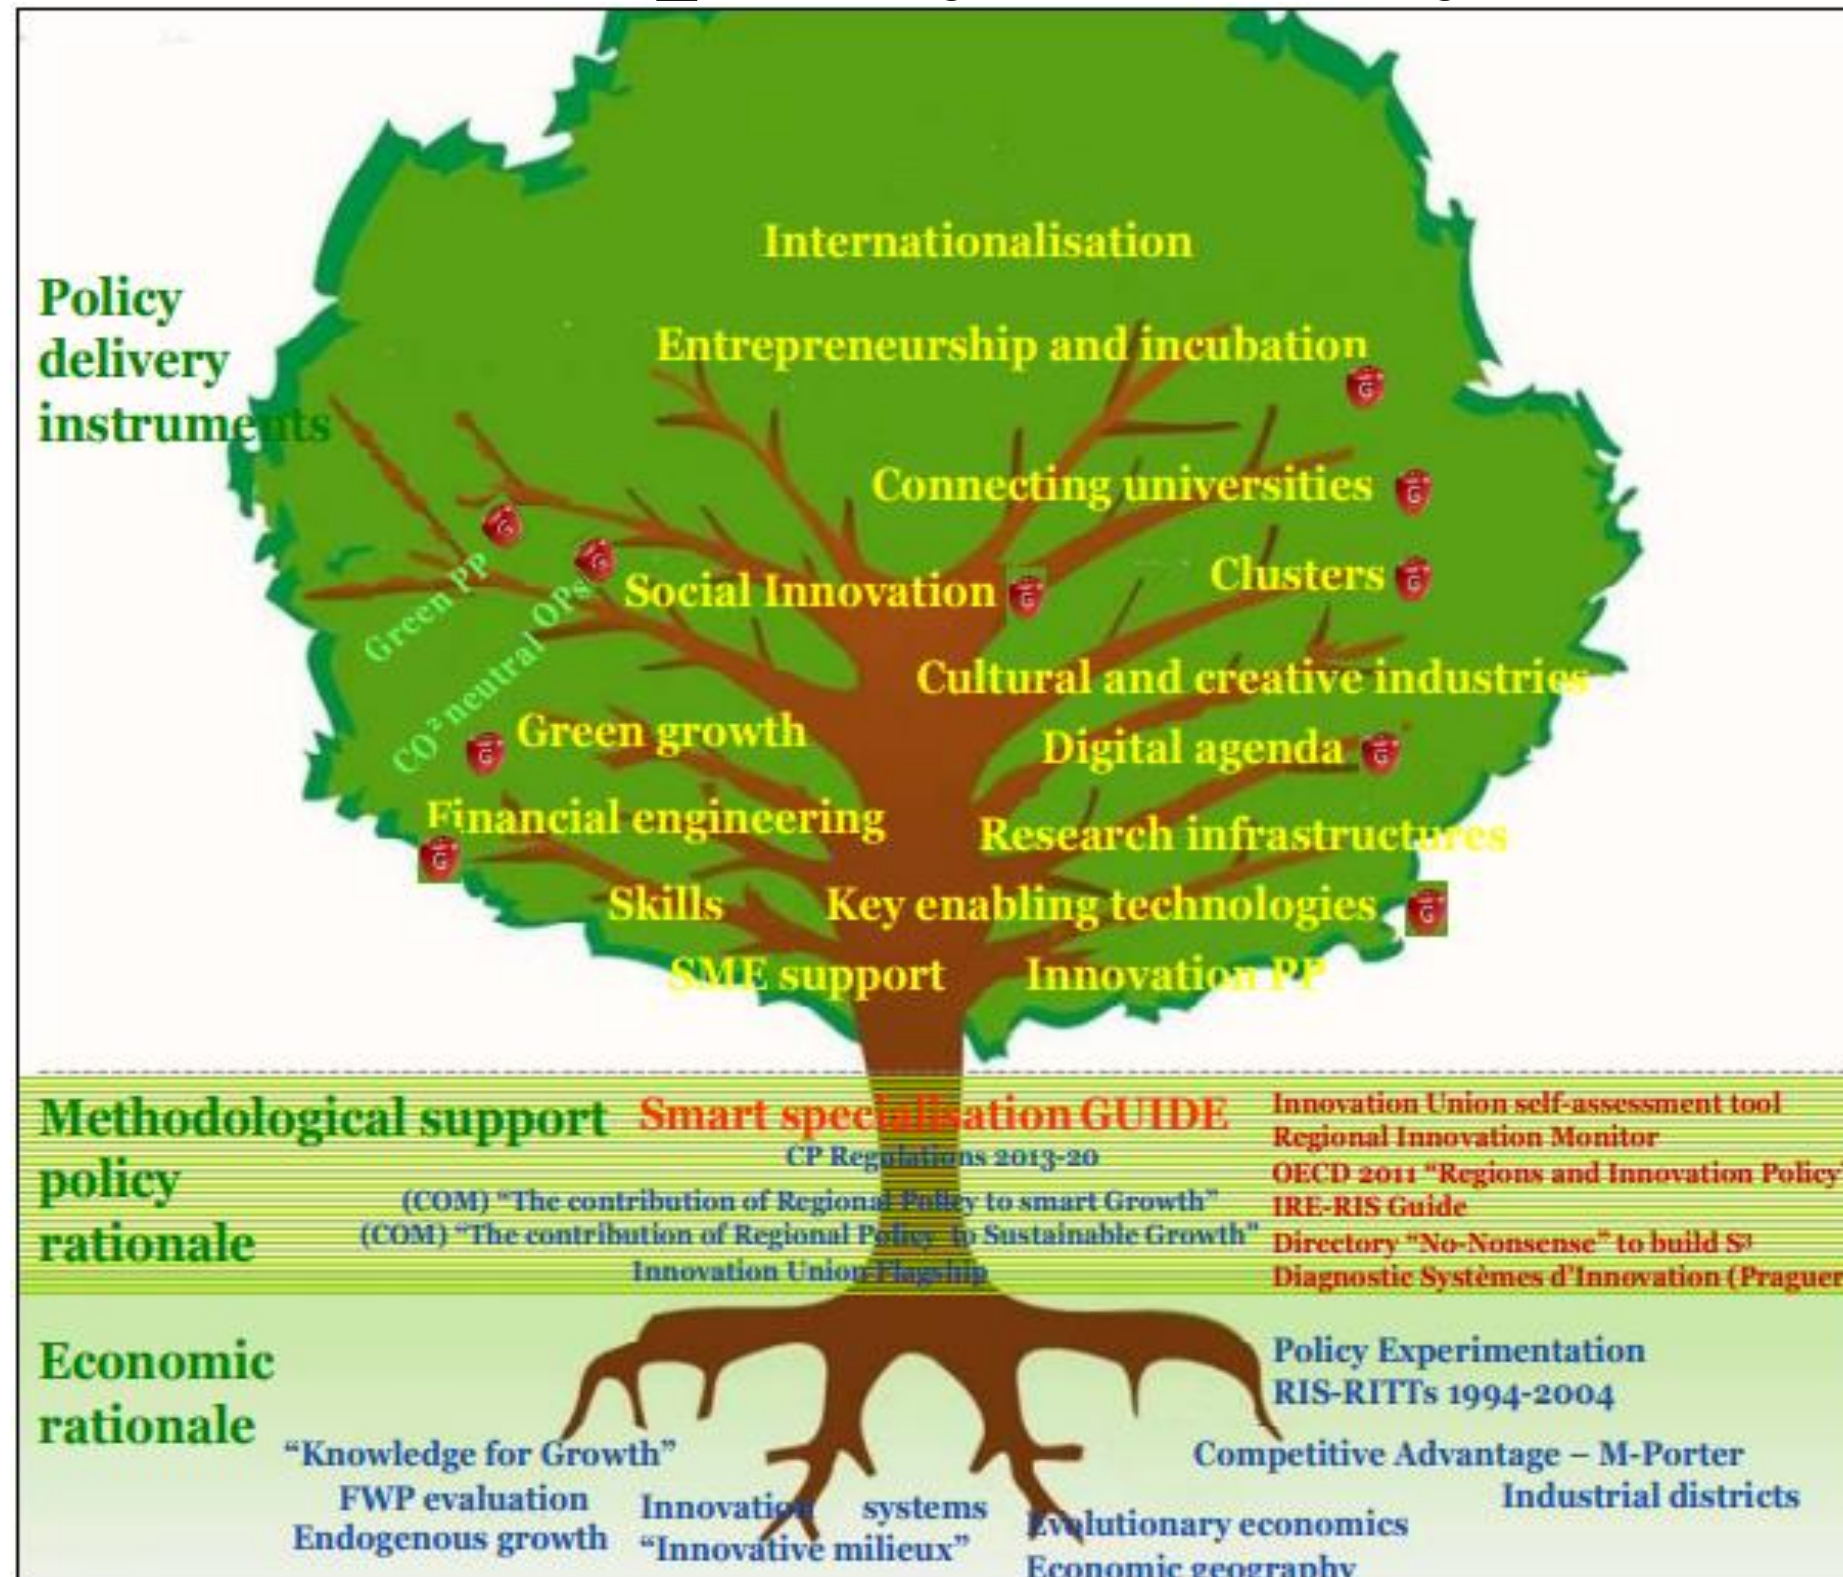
Policy delivery instruments

Internationalisation

Entrepreneurship and incubation

Connecting universities

Clusters

Social Innovation

Green PP

$CO^2$ neutral OPs

Cultural and creative industries

Green growth

Digital agenda

Financial engineering

Research infrastructures

Skills

Key enabling technologies

SME support

Innovation PP

Methodological support

policy rationale

Smart specialisation GUIDE

CP Regulations 2013-20

(COM) "The contribution of Regional Policy to smart Growth"

(COM) "The contribution of Regional Policy to Sustainable Growth"

Innovation Union Flagship

Innovation Union self-assessment tool

Regional Innovation Monitor

OECD 2011 "Regions and Innovation Policy"

IRE-RIS Guide

Directory "No-Nonsense" to build $S^3$

Diagnostic Systèmes d'Innovation (Praguer

Economic rationale

Policy Experimentation

RIS-RITTs 1994-2004

"Knowledge for Growth"

Competitive Advantage – M-Porter

FWP evaluation

Innovation systems

Industrial districts

Endogenous growth

"Innovative milieux"

Evolutionary economics

Economic geography